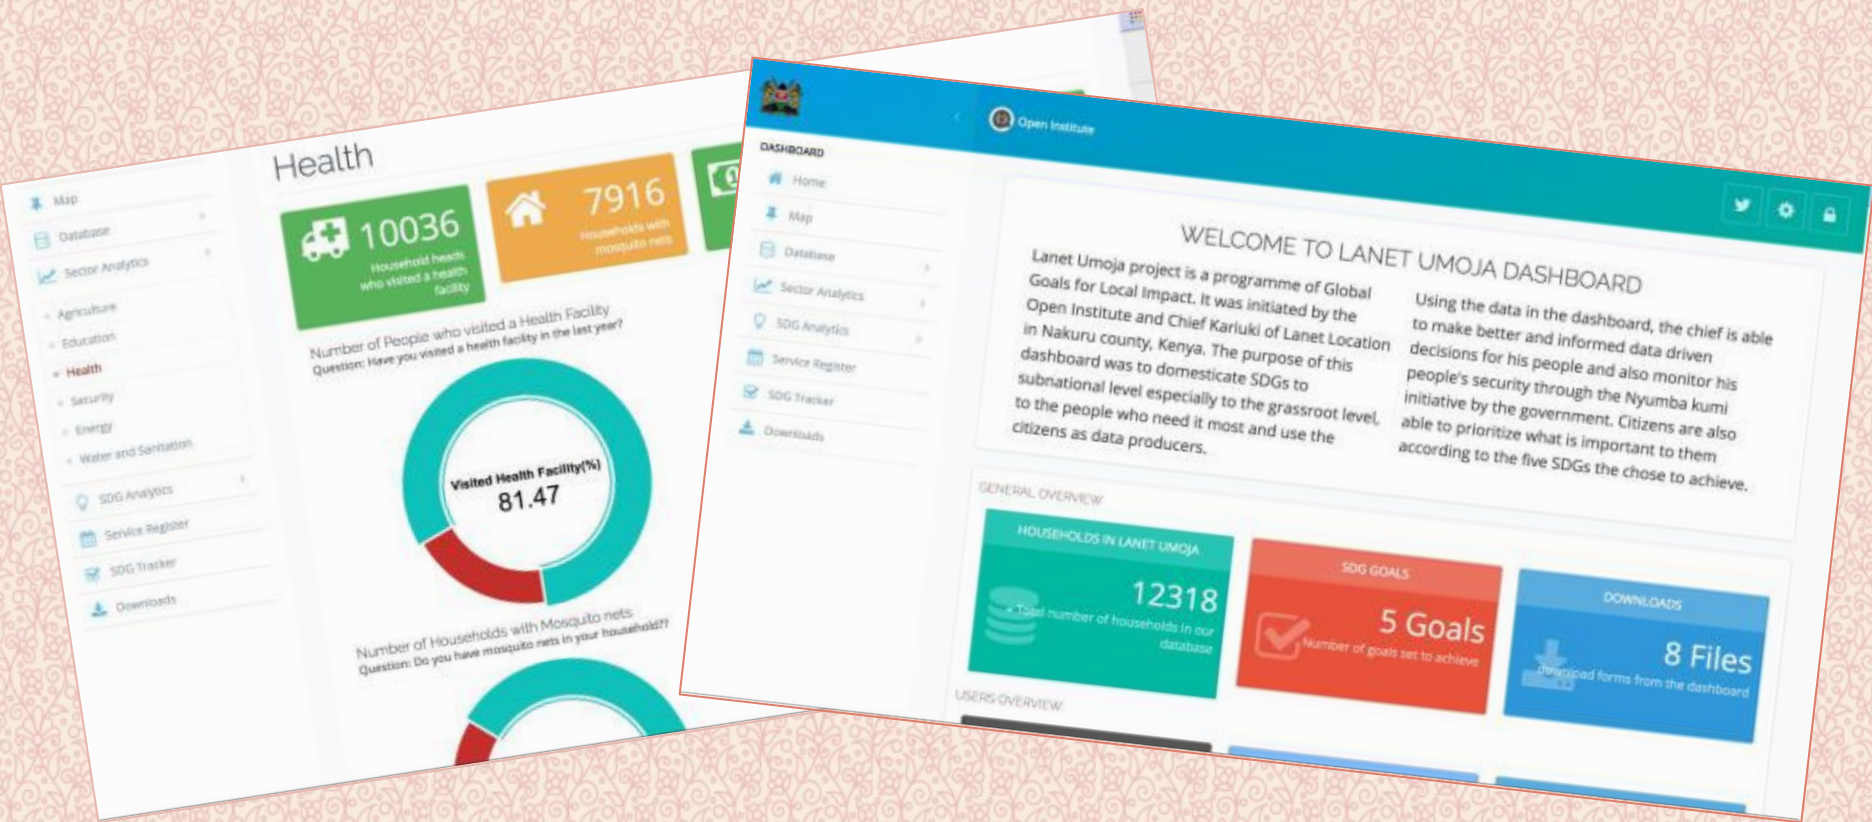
Map
Database
Sector Analytics
Agriculture
Education
Health
Security
Energy
Water and Sanitation
SDG Analytics
Service Register
SDG Tracker
Downloads

Health

10036
Household heads who visited a health facility

7916
Households with mosquito nets

Number of People who visited a Health Facility
Question: Have you visited a health facility in the last year?

Visited Health Facility(%)
81.47

Number of Households with Mosquito nets
Question: Do you have mosquito nets in your household?

Open Institute

DASHBOARD
Home
Map
Database
Sector Analytics
SDG Analytics
Service Register
SDG Tracker
Downloads

WELCOME TO LANET UMOJA DASHBOARD

Lanet Umoja project is a programme of Global Goals for Local Impact. It was initiated by the Open Institute and Chief Kariuki of Lanet Location in Nakuru county, Kenya. The purpose of this dashboard was to domesticate SDGs to subnational level especially to the grassroot level, to the people who need it most and use the citizens as data producers.

Using the data in the dashboard, the chief is able to make better and informed data driven decisions for his people and also monitor his people's security through the Nyumba kumi initiative by the government. Citizens are also able to prioritize what is important to them according to the five SDGs the chose to achieve.

GENERAL OVERVIEW

HOUSEHOLDS IN LANET UMOJA
12318
Total number of households in our database

SDG GOALS
5 Goals
Number of goals set to achieve

DOWNLOADS
8 Files
Download forms from the dashboard

USERS OVERVIEW